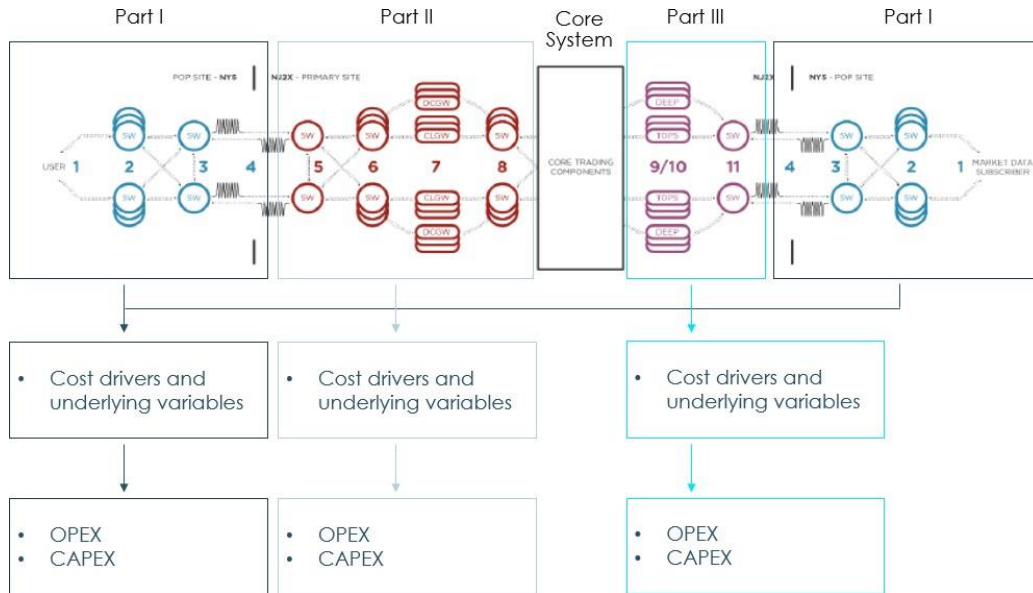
Part I

Part II

Core System

Part III

Part I

POP SITE - NY5

NJ2X - PRIMARY SITE

USER 1

SW

SW

2

SW

SW

3

4

SW

SW

5

SW

SW

6

DCGW

CLGW

CLGW

DCGW

7

SW

SW

8

CORE TRADING COMPONENTS

DEEP

TOPS

TOPS

DEEP

9/10

SW

SW

11

NJ2X

NY5 - POP SITE

4

SW

SW

3

SW

SW

2

1 MARKET DATA SUBSCRIBER

• Cost drivers and underlying variables

• Cost drivers and underlying variables

• Cost drivers and underlying variables

• OPEX
• CAPEX

• OPEX
• CAPEX

• OPEX
• CAPEX